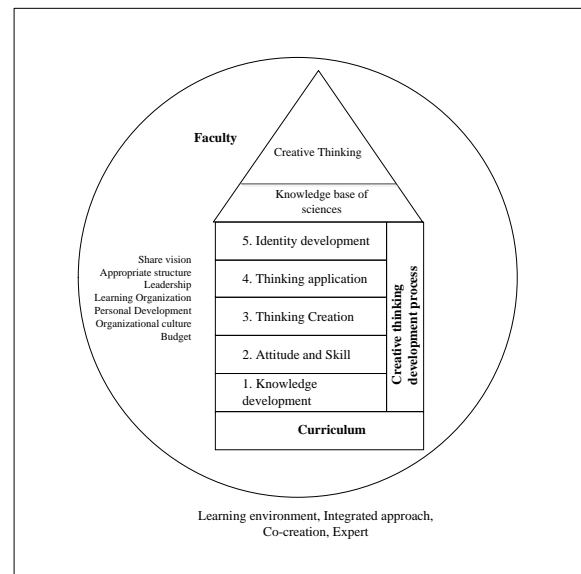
Faculty

Creative Thinking

Knowledge base of sciences

Share vision
Appropriate structure
Leadership
Learning Organization
Personal Development
Organizational culture
Budget

5. Identity development

4. Thinking application

3. Thinking Creation

2. Attitude and Skill

1. Knowledge development

Creative thinking development process

Curriculum

Learning environment, Integrated approach, Co-creation, Expert